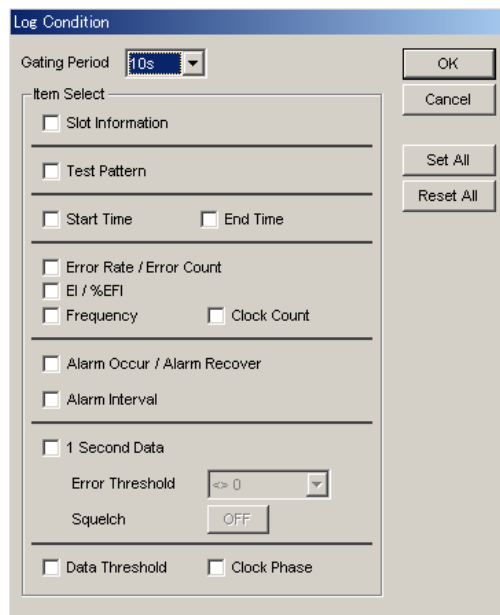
Log Condition

Gating Period 10s

OK
Cancel

Item Select

Slot Information

Test Pattern

Set All
Reset All

Start Time
End Time

Error Rate / Error Count
EI / %EFI
Frequency
Clock Count

Alarm Occur / Alarm Recover
Alarm Interval

1 Second Data
Error Threshold <> 0
Squelch OFF

Data Threshold
Clock Phase